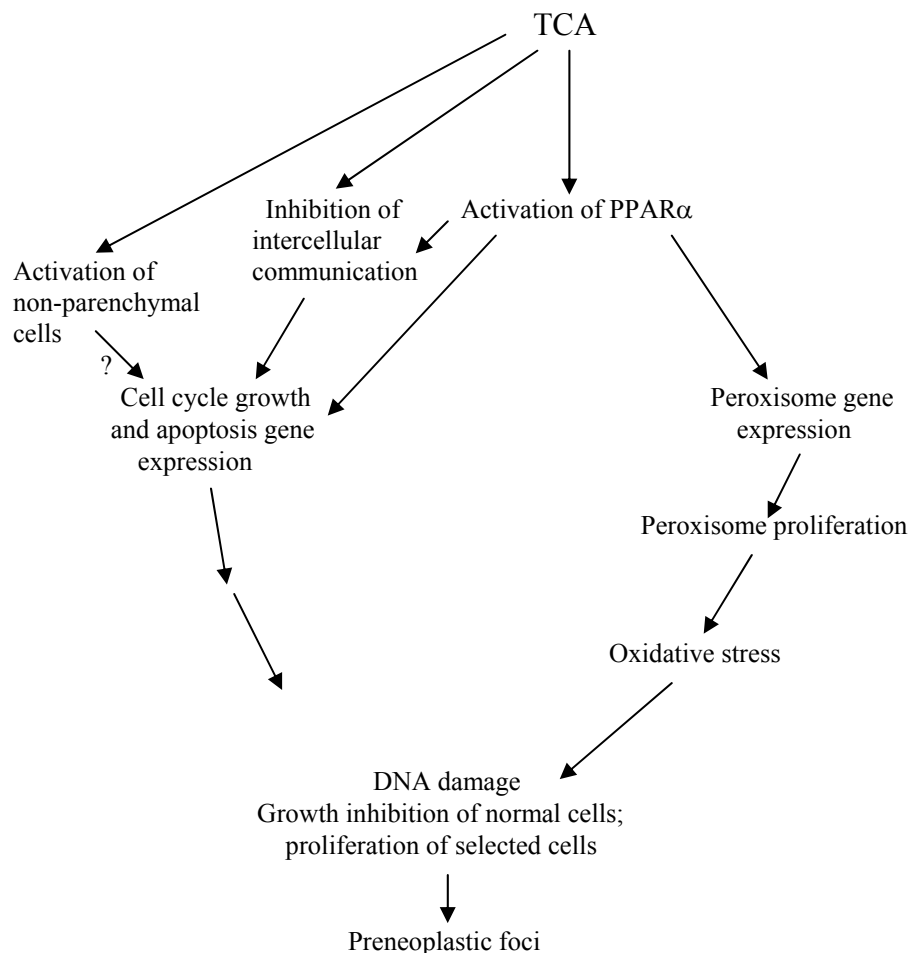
TCA

Activation of non-parenchymal cells

Inhibition of intercellular communication

Activation of PPARα

?

Cell cycle growth and apoptosis gene expression

Peroxisome gene expression

Peroxisome proliferation

Oxidative stress

DNA damage
Growth inhibition of normal cells; proliferation of selected cells

Preneoplastic foci